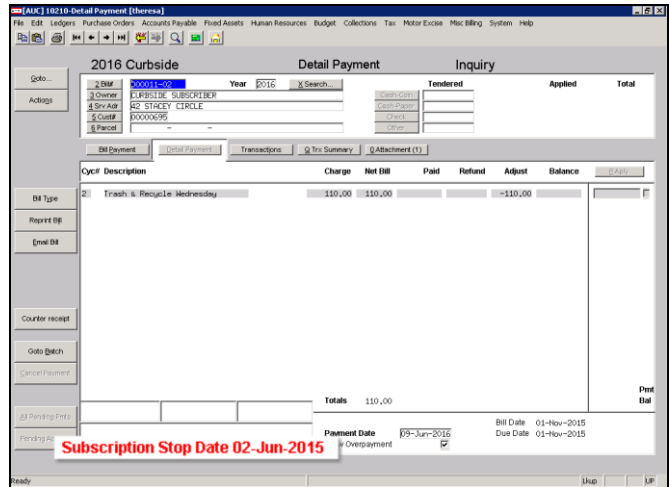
[AUC] 10210-Detail Payment [theresa]

File Edit Ledgers Purchase Orders Accounts Payable Fixed Assets Human Resources Budget Collections Tax Motor Excise Misc Billing System Help

2016 Curbside Detail Payment Inquiry

Goto...

Actions

2 Bill# 000011-02 Year 2016 X Search...

3 Owner CURBSIDE SUBSCRIBER

4 Srv Adr 42 STACEY CIRCLE

5 Cust# 00000695

6 Parcel - -

Tendered Applied Total

Cash-Coin

Cash-Paper

Check

Other

Bill Payment Detail Payment Transactions Q Trx Summary 0 Attachment (1)

| Cyc# | Description | Charge | Net Bill | Paid | Refund | Adjust | Balance | Apply |
|---|---|---|---|---|---|---|---|---|
| 2 | Trash & Recycle Wednesday | 110.00 | 110.00 | | | -110.00 | | |

Bill Type

Reprint Bill

Email Bill

Counter receipt

Goto Batch

Cancel Payment

All Pending Pmts

Pending Ac

Totals 110.00

Pmt Bal

Payment Date 09-Jun-2016

Overpayment

Bill Date 01-Nov-2015

Due Date 01-Nov-2015

Subscription Stop Date 02-Jun-2015

Ready Ukup UP